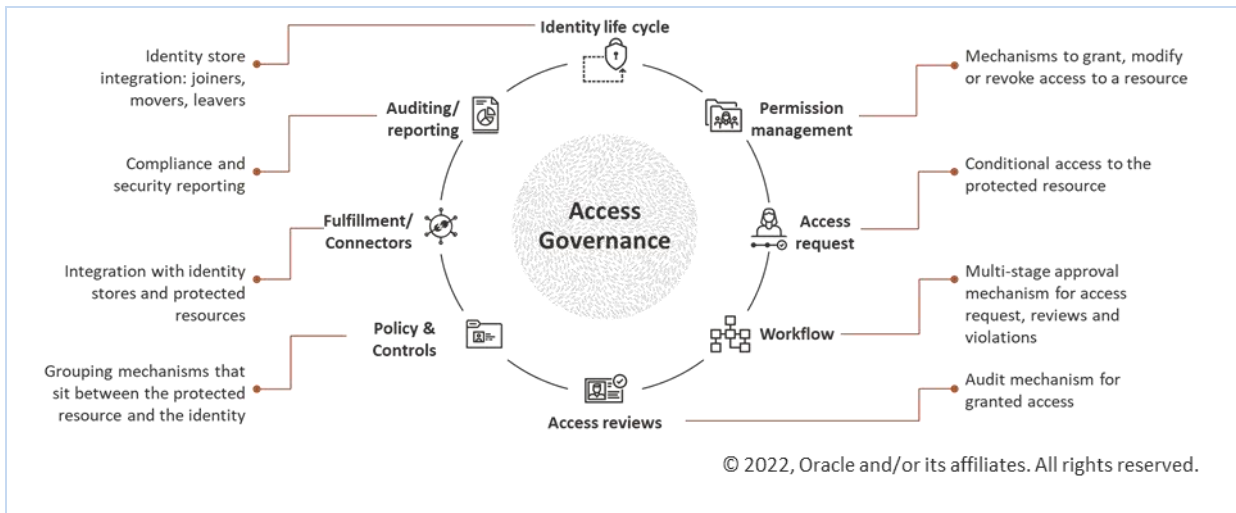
Identity life cycle

Identity store integration: joiners, movers, leavers

Auditing/ reporting

Compliance and security reporting

Fulfillment/ Connectors

Integration with identity stores and protected resources

Policy & Controls

Grouping mechanisms that sit between the protected resource and the identity

Access reviews

Access Governance

Permission management

Mechanisms to grant, modify or revoke access to a resource

Access request

Conditional access to the protected resource

Workflow

Multi-stage approval mechanism for access request, reviews and violations

Audit mechanism for granted access

© 2022, Oracle and/or its affiliates. All rights reserved.